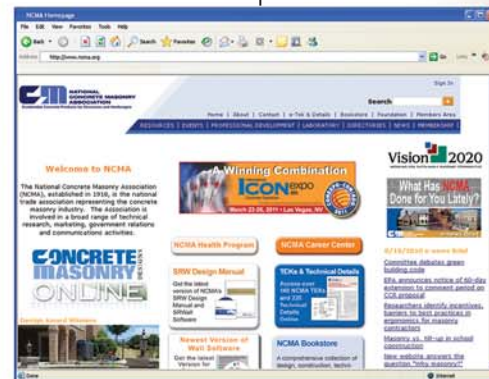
NCMA Homepage

File Edit View Favorites Tools Help

Back Search Favorites

Address http://www.ncma.org Go Links

NATIONAL CONCRETE MASONRY ASSOCIATION

Sign In

Search

Home | About | Contact | e-TEK & Details | Bookstore | Foundation | Members Area

RESOURCES | EVENTS | PROFESSIONAL DEVELOPMENT | LABORATORY | DIRECTORIES | NEWS | MEMBERSHIP

Welcome to NCMA

The National Concrete Masonry Association (NCMA), established in 1918, is the national trade association representing the concrete masonry industry. The Association is involved in a broad range of technical research, marketing, government relations and communications activities.

A Winning Combination

ICON expo

March 22-25, 2011 • Las Vegas, NV

Vision 2020

What Has NCMA Done for You Lately?

CONCRETE MASONRY DESIGNS ONLINE

Design Award Winners

NCMA Health Program

NCMA Career Center

SRW Design Manual

Get the latest version of NCMA's SRW Design Manual and SRWall Software

TEKs & Technical Details

Access over 160 NCMA TEKs and 235 Technical Details Online

Newest Version of Wall Software

Get the latest Version for

NCMA Bookstore

A comprehensive collection of design, construction, techni

4/15/2010 e-news brief

Committee debates green building code

EPA announces notice of 60-day extension to comment period on CCR proposal

Researchers identify incentives, barriers to best practices in ergonomics for masonry contractors

Masonry vs. tilt-up in school construction

New website answers the question "Why masonry?"

Done

Internet